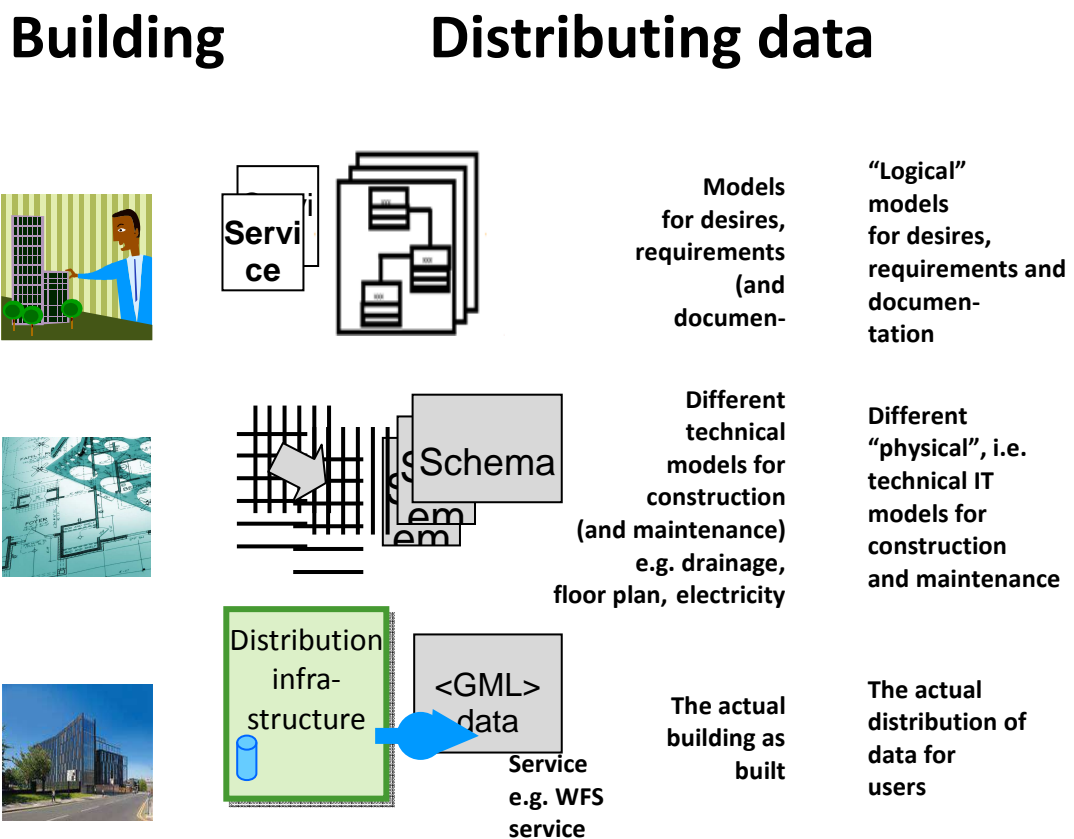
Building Distributing data

Servi ce

Models for desires, requirements (and documen-

"Logical" models for desires, requirements and documentation

Schema

Different technical models for construction (and maintenance) e.g. drainage, floor plan, electricity

Different "physical", i.e. technical IT models for construction and maintenance

Distribution infrastructure

<GML> data

Service e.g. WFS service

The actual building as built

The actual distribution of data for users